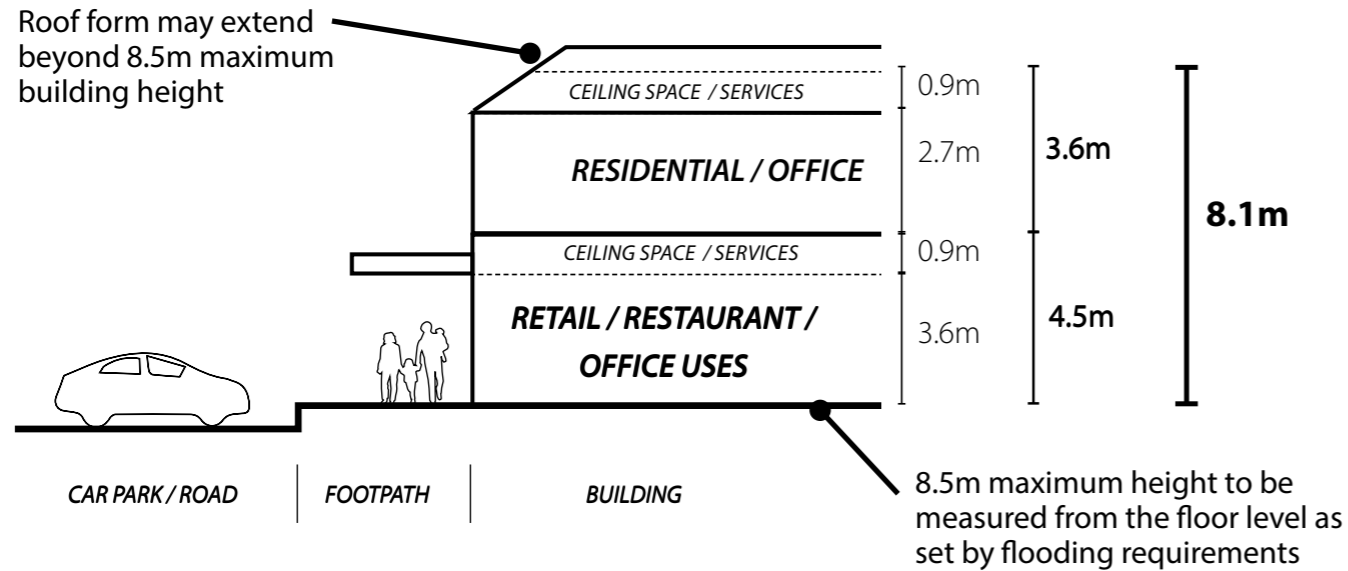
Roof form may extend beyond 8.5m maximum building height

CEILING SPACE / SERVICES
0.9m

RESIDENTIAL / OFFICE
2.7m

3.6m

8.1m

CEILING SPACE / SERVICES
0.9m

RETAIL / RESTAURANT / OFFICE USES
3.6m

4.5m

CAR PARK / ROAD
FOOTPATH
BUILDING

8.5m maximum height to be measured from the floor level as set by flooding requirements